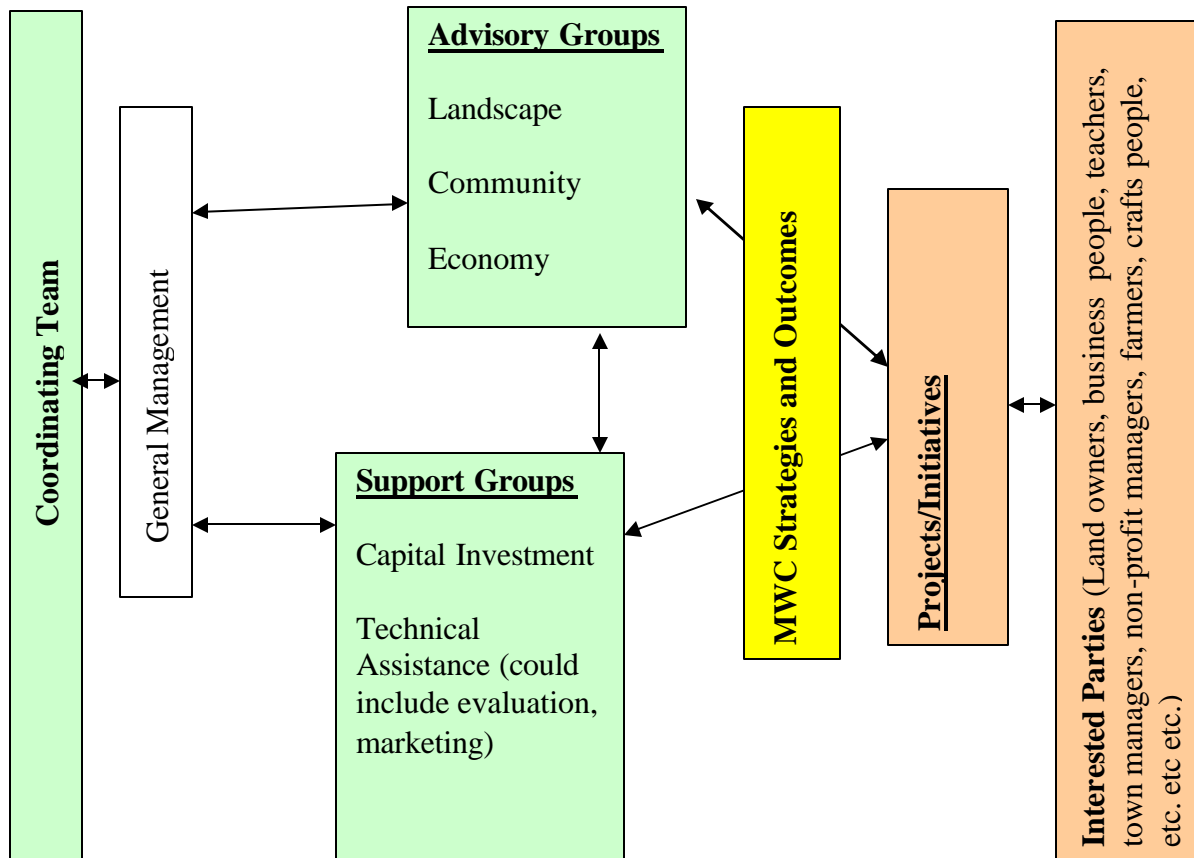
Coordinating Team

General Management

Advisory Groups

Landscape

Community

Economy

Support Groups

Capital Investment

Technical Assistance (could include evaluation, marketing)

MWC Strategies and Outcomes

Projects/Initiatives

Interested Parties (Land owners, business people, teachers, town managers, non-profit managers, farmers, crafts people, etc. etc etc.)